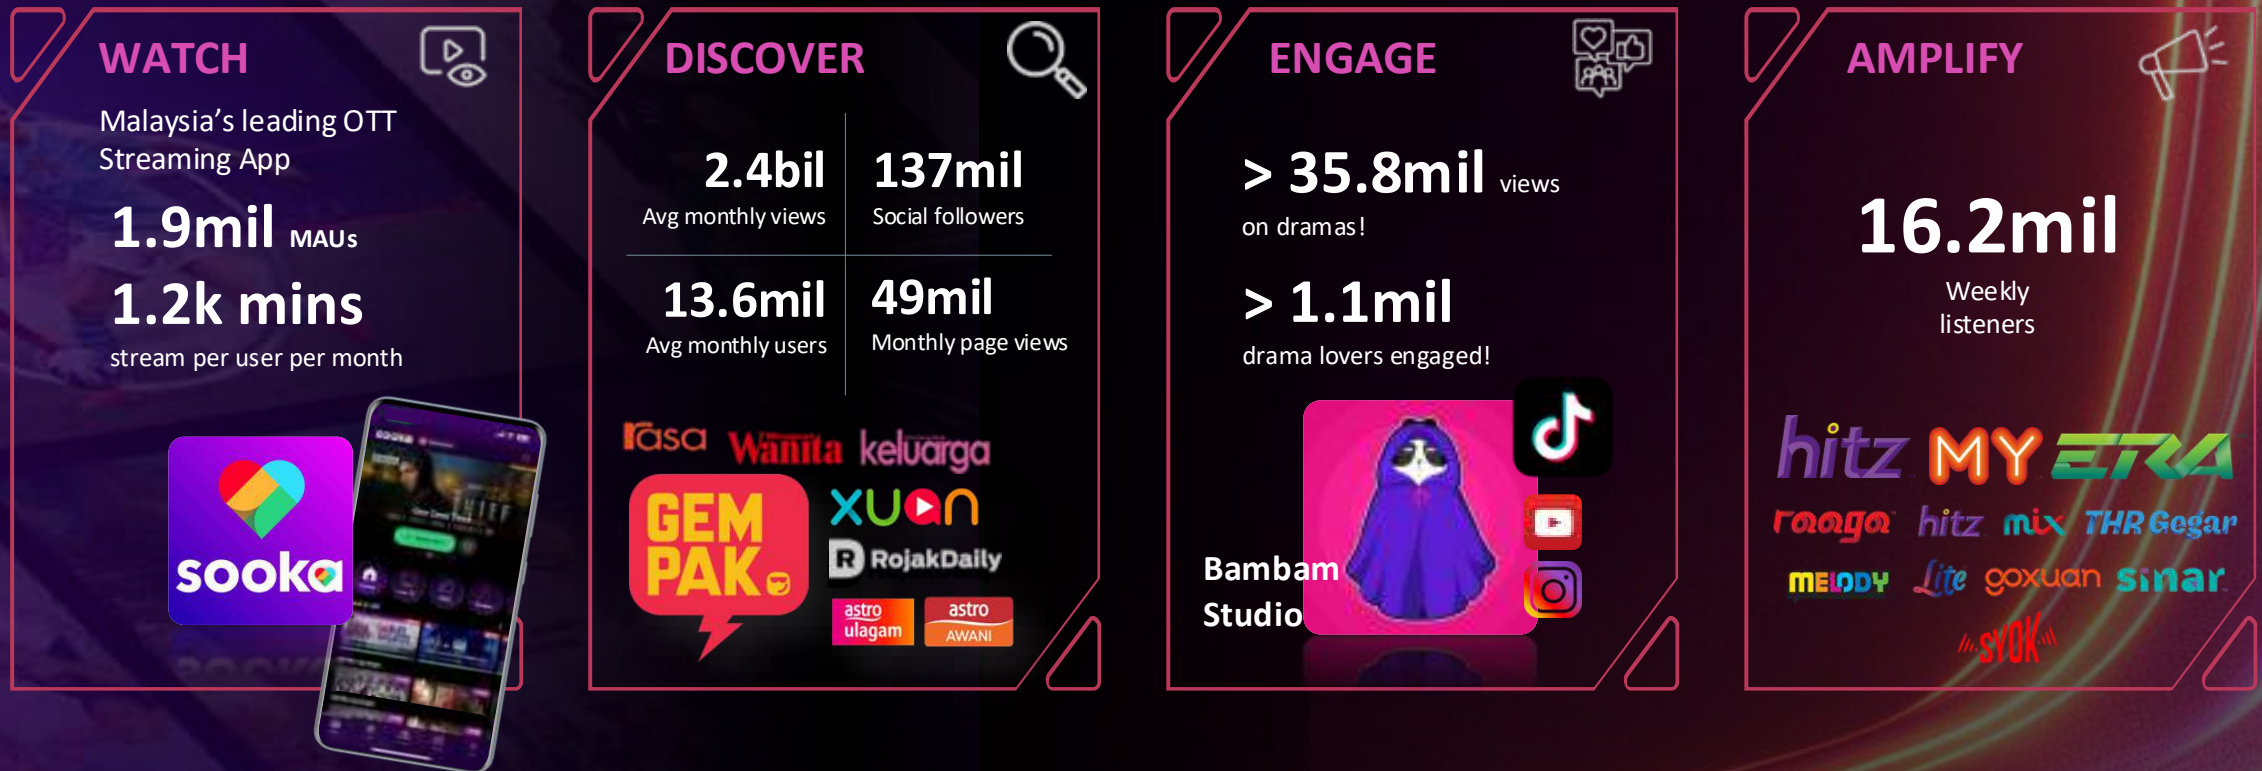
WATCH

Malaysia's leading OTT Streaming App

1.9mil MAUs

1.2k mins

stream per user per month

sooka

DISCOVER

| 2.4bil Avg monthly views | 137mil Social followers |
|---|---|
| 13.6mil Avg monthly users | 49mil Monthly page views |

rasa Wanita keluarga

GEMPAK

XUAN

RojakDaily

astro ulagam

astro AWANI

ENGAGE

> 35.8mil views on dramas!

> 1.1mil drama lovers engaged!

Bambam Studio

AMPLIFY

16.2mil

Weekly listeners

hitz MY ERA

raaga hitz mix THR Gegar

MELODY Lite goxuan sinar

SYOK